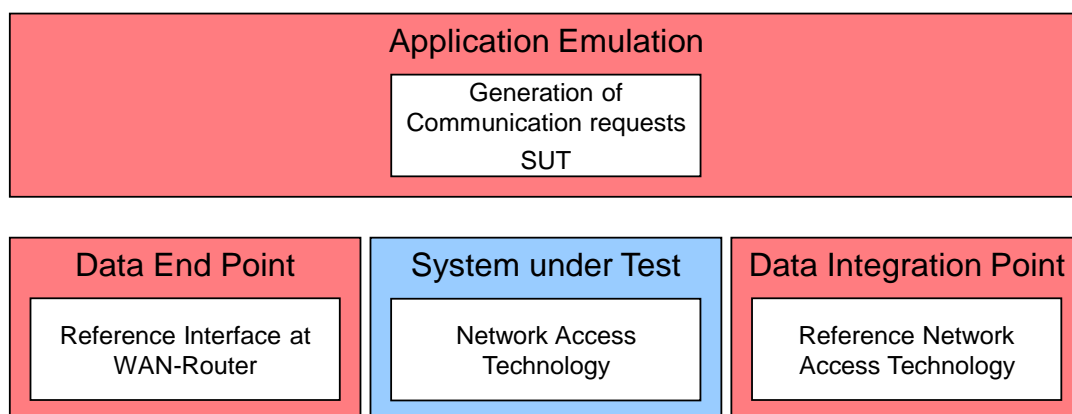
Application Emulation

Generation of Communication requests
SUT

Data End Point

Reference Interface at WAN-Router

System under Test

Network Access Technology

Data Integration Point

Reference Network Access Technology